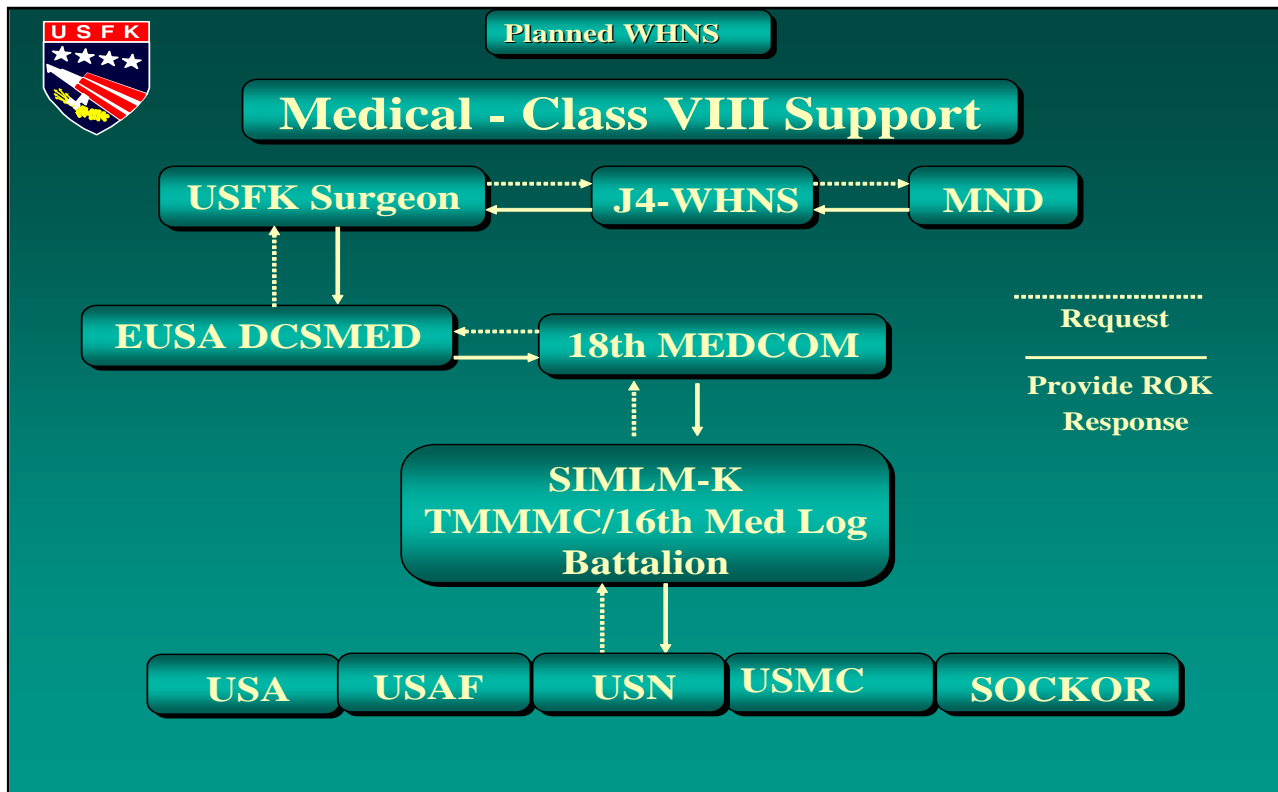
USFK

Planned WHNS

Medical - Class VIII Support

USFK Surgeon

J4-WHNS

MND

EUSA DCSMED

18th MEDCOM

Request

Provide ROK Response

SIMLM-K
TMMMC/16th Med Log Battalion

USA

USAF

USN

USMC

SOCKOR